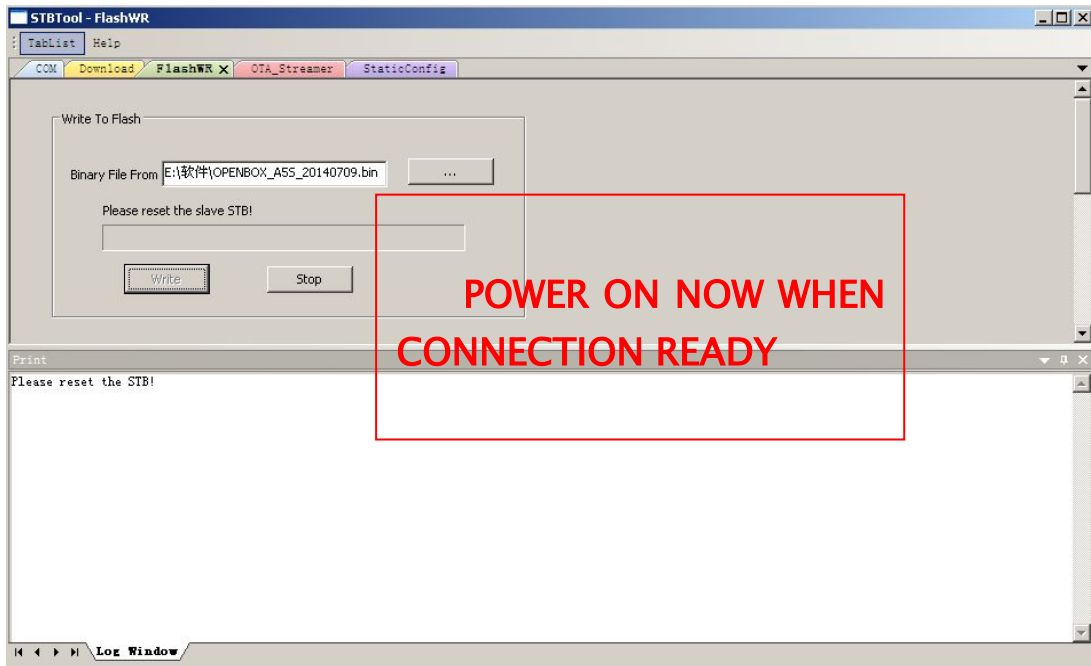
STBTool - FlashWR

TabList Help

COM Download FlashWR OTA_Streamer StaticConfig

Write To Flash

Binary File From E:\软件\OPENBOX_A5S_20140709.bin ...

Please reset the slave STB!

Write Stop

POWER ON NOW WHEN CONNECTION READY

Print

Please reset the STB!

Log Window